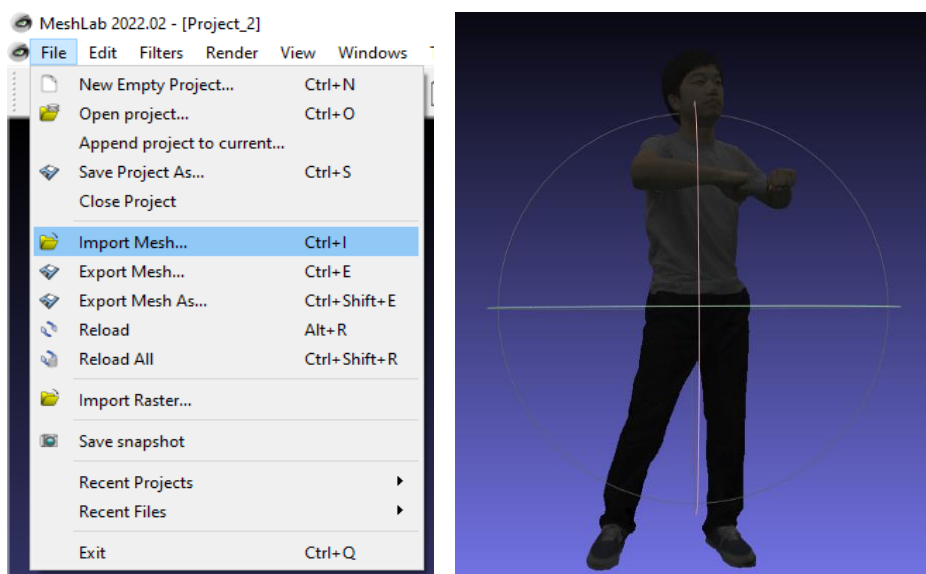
MeshLab 2022.02 - [Project_2]

File Edit Filters Render View Windows

New Empty Project... Ctrl+N
Open project... Ctrl+O
Append project to current...
Save Project As... Ctrl+S
Close Project

Import Mesh... Ctrl+I
Export Mesh... Ctrl+E
Export Mesh As... Ctrl+Shift+E
Reload Alt+R
Reload All Ctrl+Shift+R

Import Raster...

Save snapshot

Recent Projects
Recent Files

Exit Ctrl+Q